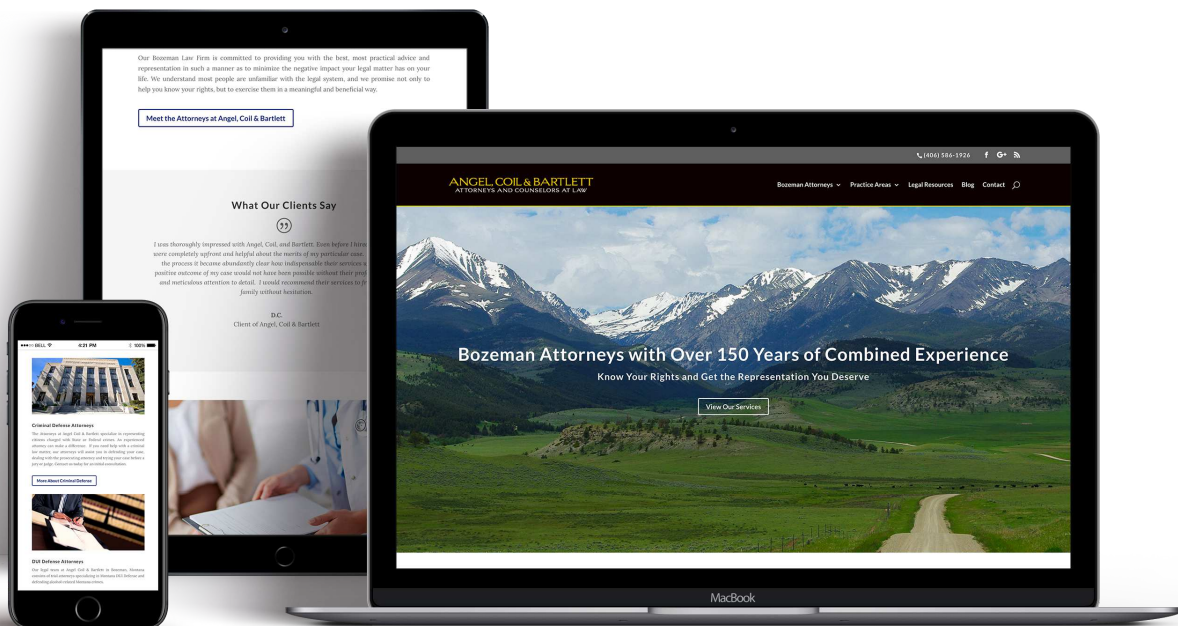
Our Bozeman Law Firm is committed to providing you with the best, most practical advice and representation in such a manner as to minimize the negative impact your legal matter has on your life. We understand most people are unfamiliar with the legal system, and we promise not only to help you know your rights, but to exercise them in a meaningful and beneficial way.

Meet the Attorneys at Angel, Coil & Bartlett

What Our Clients Say

I was thoroughly impressed with Angel, Coil, and Bartlett. Even before I hire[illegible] were completely upfront and helpful about the merits of my particular case. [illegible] the process it became abundantly clear how indispensable their services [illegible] positive outcome of my case would not have been possible without their prof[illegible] and meticulous attention to detail. I would recommend their services to fr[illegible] family without hesitation.

D.C.
Client of Angel, Coil & Bartlett

BELL 4:21 PM 100%

Criminal Defense Attorneys

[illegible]

More About Criminal Defense

DUI Defense Attorneys

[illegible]

(406) 586-1926 f G+

ANGEL, COIL & BARTLETT
ATTORNEYS AND COUNSELORS AT LAW

Bozeman Attorneys Practice Areas Legal Resources Blog Contact

Bozeman Attorneys with Over 150 Years of Combined Experience
Know Your Rights and Get the Representation You Deserve

View Our Services

MacBook